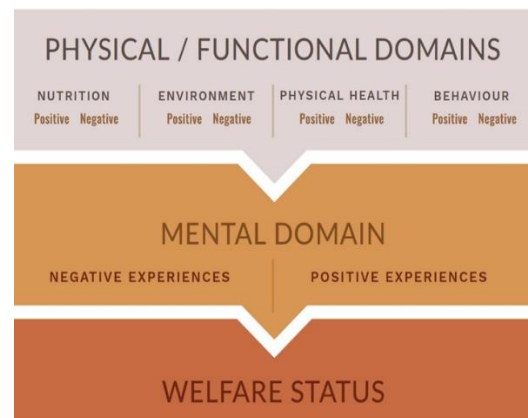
PHYSICAL / FUNCTIONAL DOMAINS

| NUTRITION | ENVIRONMENT | PHYSICAL HEALTH | BEHAVIOUR |
|---|---|---|---|
| Positive Negative | Positive Negative | Positive Negative | Positive Negative |

MENTAL DOMAIN

| NEGATIVE EXPERIENCES | POSITIVE EXPERIENCES |
|---|---|

WELFARE STATUS